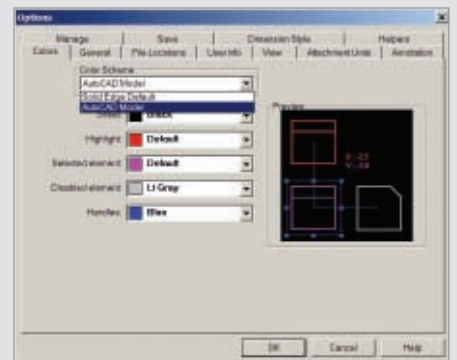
Options

Manage | Save | Dimension Style | Helpers
Colors | General | File Locations | User Info | View | Attachment Units | Annotation

Color Scheme
AutoCAD Model
Solid Edge Default
AutoCAD Model

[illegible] Black
Highlight Default
Selected element Default
Disabled element Lt Gray
Handles Blue

Preview
X: -23
Y: -58

OK | Cancel | Help